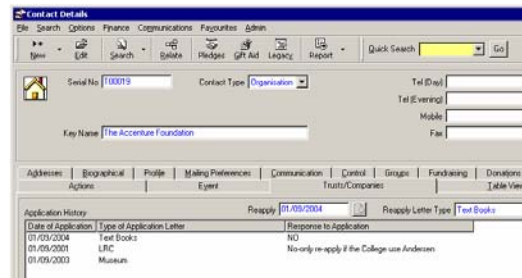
Contact Details

File Search Options Finance Communications Favourites Admin

New Edit Search Relate Pledges Gift Aid Legacy Report Quick Search Go

Serial No 100019 Contact Type Organisation

Tel (Day)
Tel (Evening)
Mobile
Fax

Key Name The Accenture Foundation

Addresses | Biographical | Profile | Mailing Preferences | Communication | Control | Groups | Fundraising | Donations
Actions | Event | Trusts/Companies | Table View

Application History Reapply 01/09/2004 Reapply Letter Type Text Books

| Date of Application | Type of Application Letter | Response to Application |
|---|---|---|
| 01/09/2004 | Text Books | NO |
| 01/09/2001 | LRC | No-only re-apply if the College use Andersen |
| 01/09/2003 | Museum | |